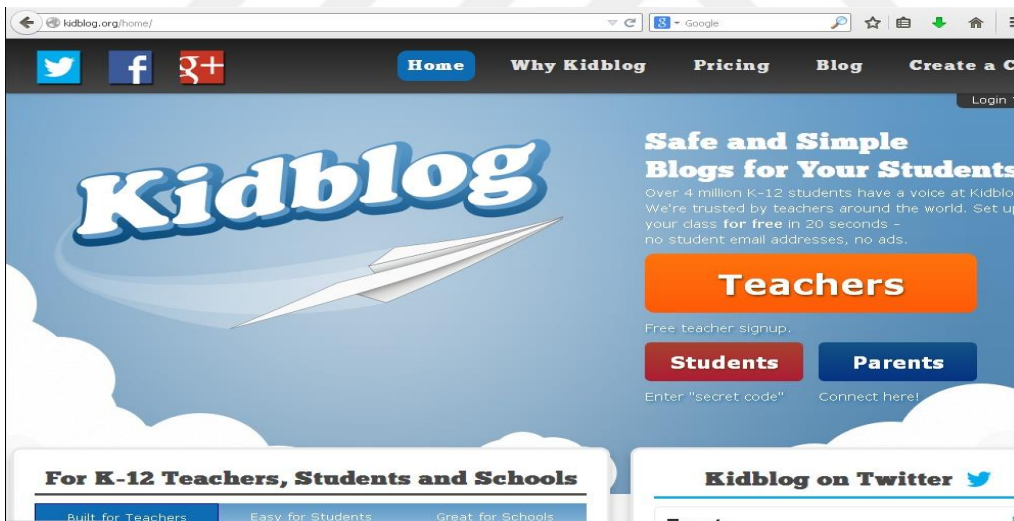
kidblog.org/home/

Google

Home Why Kidblog Pricing Blog Create a C

Login

Kidblog

Safe and Simple Blogs for Your Students

Over 4 million K-12 students have a voice at Kidblo We're trusted by teachers around the world. Set u your class **for free** in 20 seconds – no student email addresses, no ads.

Teachers

Free teacher signup.

Students

Parents

Enter "secret code"

Connect here!

For K-12 Teachers, Students and Schools

Built for Teachers Easy for Students Great for Schools

Kidblog on Twitter